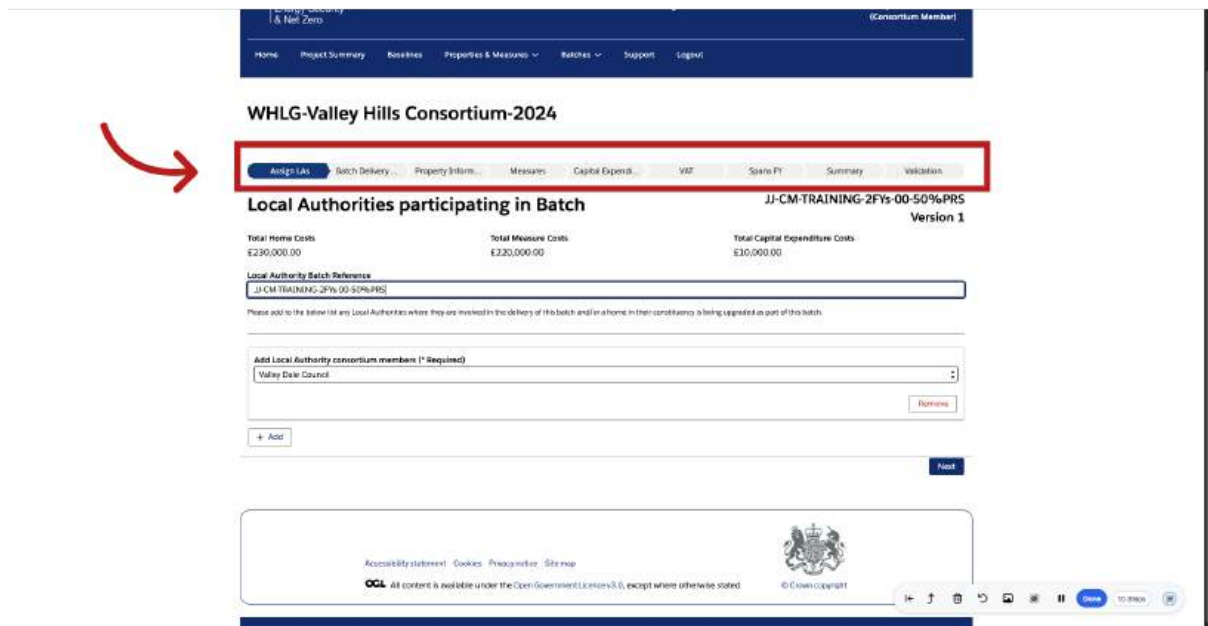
Energy Security & Net Zero

(Consortium Member)

Home Project Summary Baselines Properties & Measures Batches Support Logout

WHLG-Valley Hills Consortium-2024

Assign LAs Batch Delivery... Property Inform... Measures Capital Expendi... VAT Spare FY Summary Validation

Local Authorities participating in Batch

JJ-CM-TRAINING-2FYs-00-50%PRS
Version 1

Total Home Costs
£230,000.00

Total Measure Costs
£220,000.00

Total Capital Expenditure Costs
£10,000.00

Local Authority Batch Reference
JJ-CM-TRAINING-2FYs-00-50%PRS

Please add to the below list any Local Authorities where they are involved in the delivery of this batch and/or a home in their constituency is being upgraded as part of this batch.

Add Local Authority consortium members (* Required)
Valley Dale Council

Remove

+ Add

Next

Accessibility statement Cookies Privacy notice Site map

OGL All content is available under the Open Government Licence v3.0, except where otherwise stated

© Crown copyright

Done 10 steps